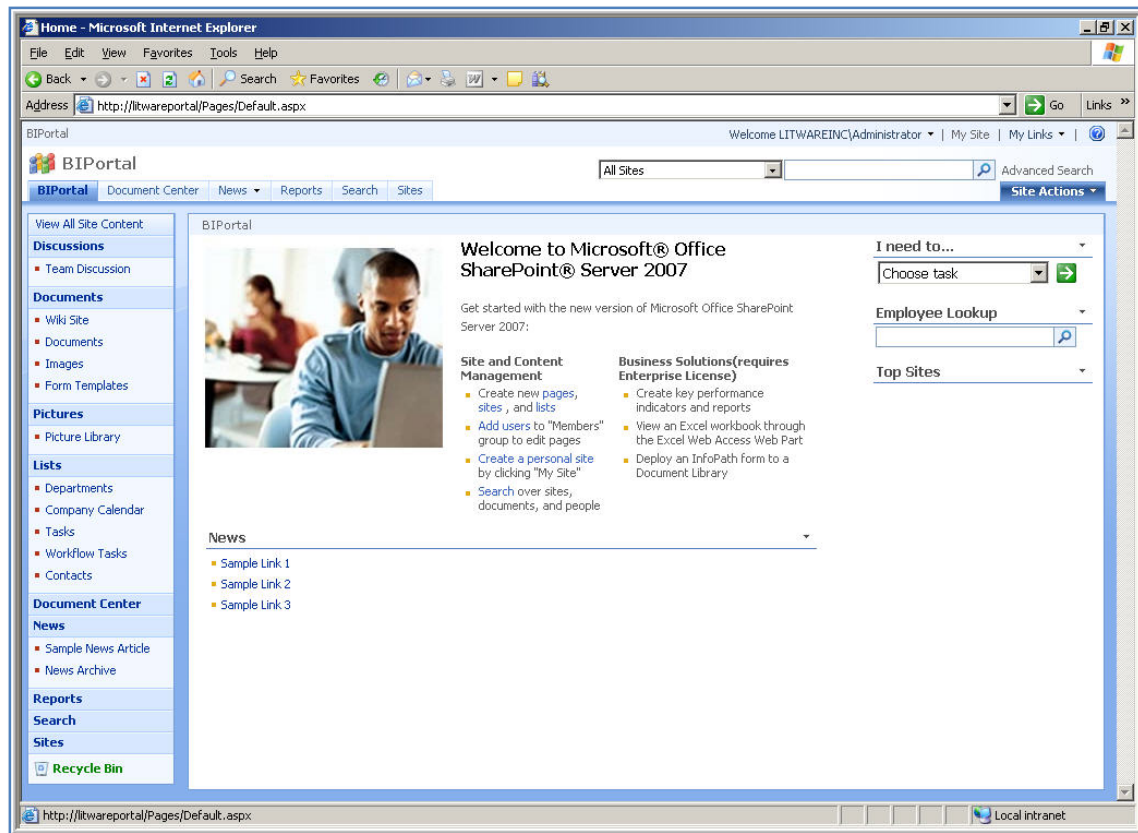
Home - Microsoft Internet Explorer

File Edit View Favorites Tools Help

Back Search Favorites

Address http://litwareportal/Pages/Default.aspx Go Links »

BIPortal

Welcome LITWAREINC\Administrator | My Site | My Links |

BIPortal

All Sites

Advanced Search

BIPortal Document Center News Reports Search Sites

Site Actions

View All Site Content

Discussions
- Team Discussion

Documents
- Wiki Site
- Documents
- Images
- Form Templates

Pictures
- Picture Library

Lists
- Departments
- Company Calendar
- Tasks
- Workflow Tasks
- Contacts

Document Center

News
- Sample News Article
- News Archive

Reports

Search

Sites

Recycle Bin

BIPortal

Welcome to Microsoft® Office SharePoint® Server 2007

Get started with the new version of Microsoft Office SharePoint Server 2007:

Site and Content Management
- Create new pages, sites, and lists
- Add users to "Members" group to edit pages
- Create a personal site by clicking "My Site"
- Search over sites, documents, and people

Business Solutions(requires Enterprise License)
- Create key performance indicators and reports
- View an Excel workbook through the Excel Web Access Web Part
- Deploy an InfoPath form to a Document Library

News
- Sample Link 1
- Sample Link 2
- Sample Link 3

I need to...

Choose task

Employee Lookup

Top Sites

http://litwareportal/Pages/Default.aspx

Local intranet